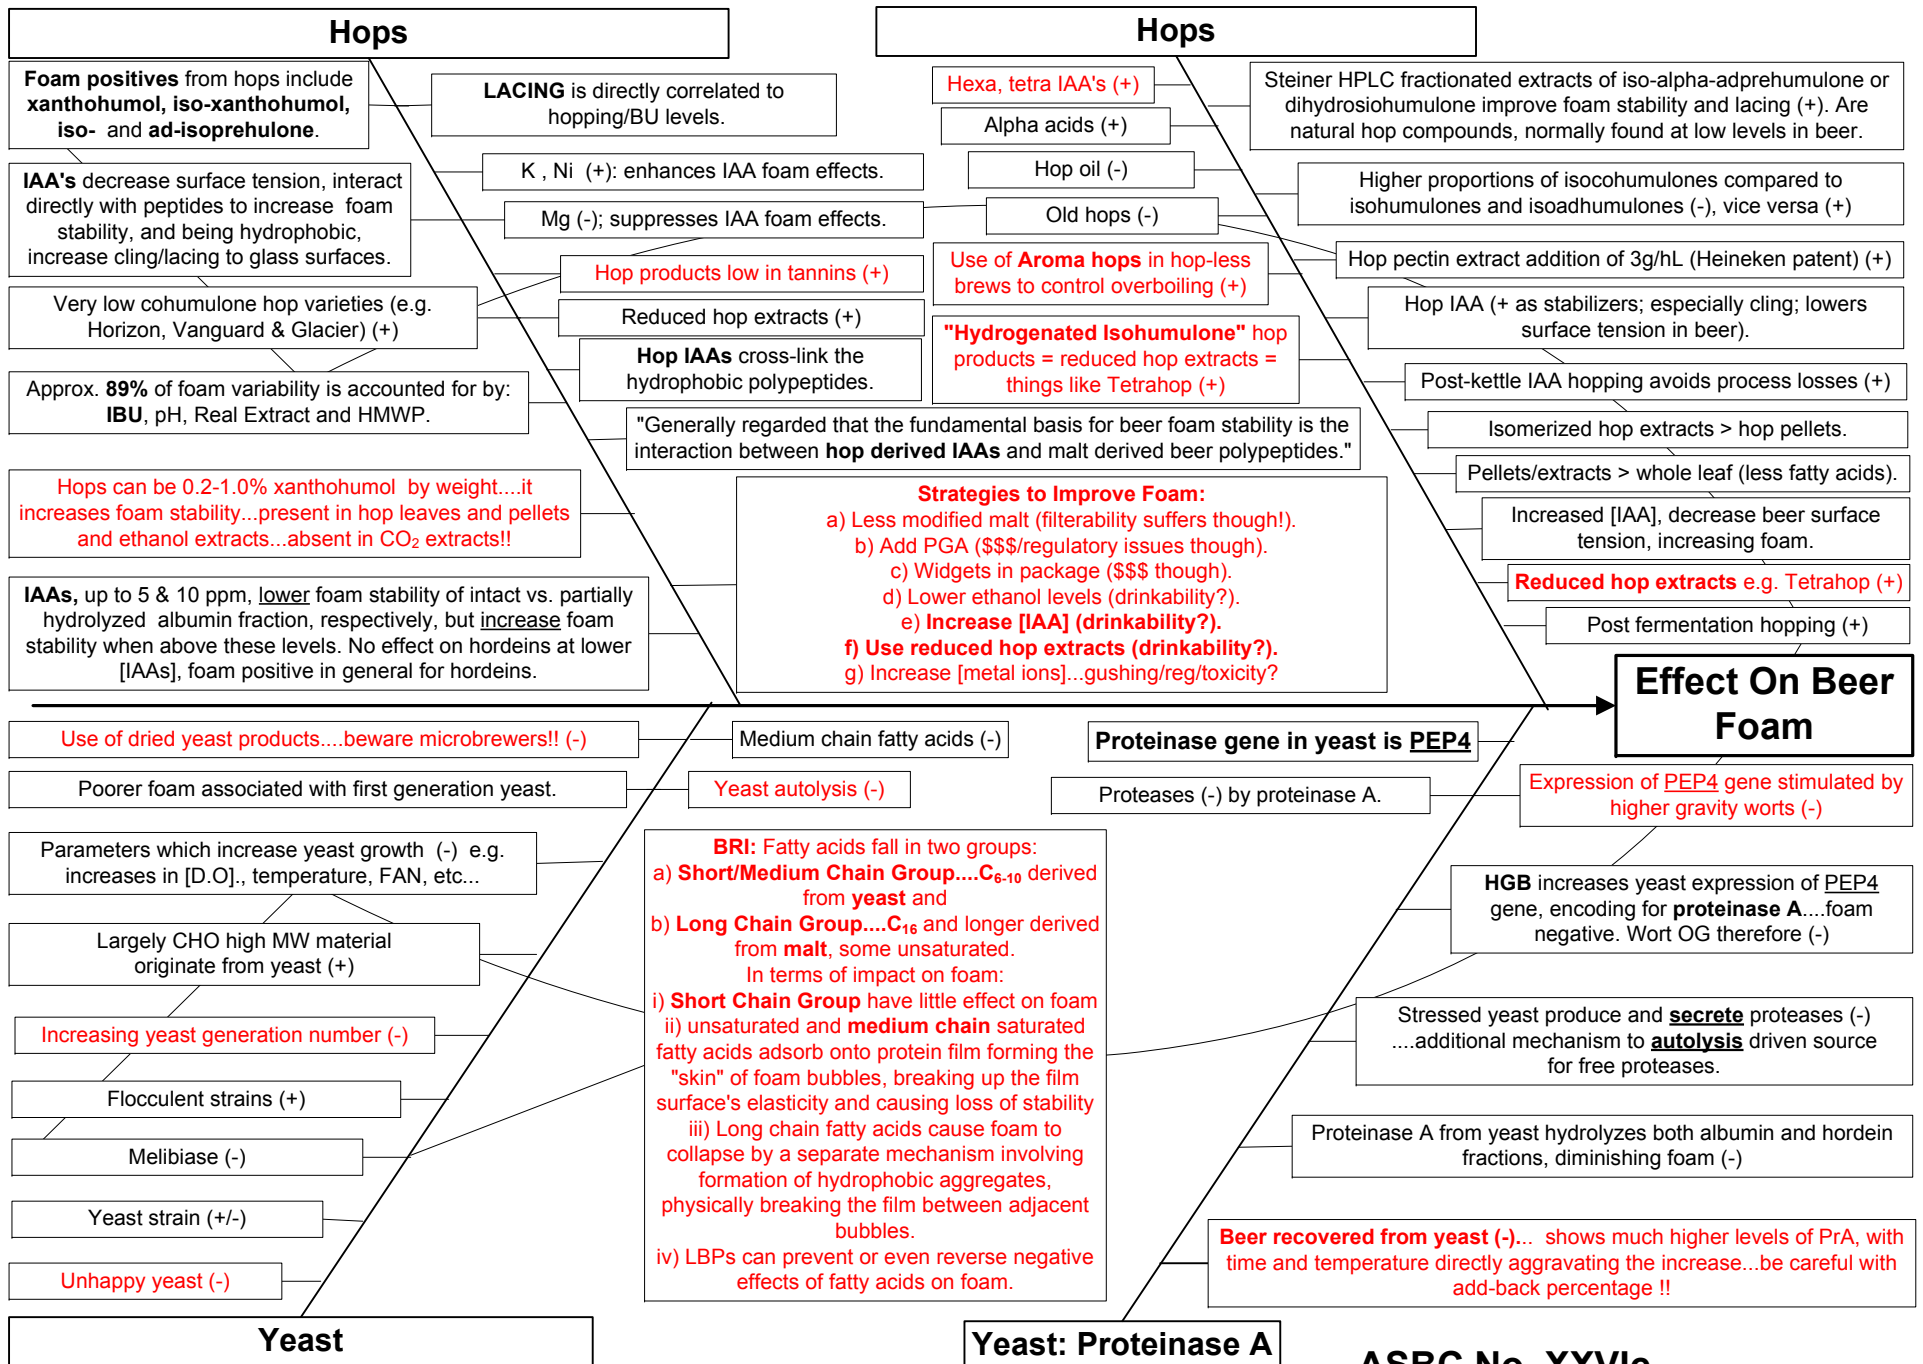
Hops

Foam positives from hops include xanthohumol, iso-xanthohumol, iso- and ad-isoprehulone.

LACING is directly correlated to hopping/BU levels.

IAA's decrease surface tension, interact directly with peptides to increase foam stability, and being hydrophobic, increase cling/lacing to glass surfaces.

K , Ni (+): enhances IAA foam effects.

Mg (-); suppresses IAA foam effects.

Hop products low in tannins (+)

Very low cohumulone hop varieties (e.g. Horizon, Vanguard & Glacier) (+)

Reduced hop extracts (+)

Hop IAAs cross-link the hydrophobic polypeptides.

Approx. 89% of foam variability is accounted for by: IBU, pH, Real Extract and HMWP.

"Generally regarded that the fundamental basis for beer foam stability is the interaction between hop derived IAAs and malt derived beer polypeptides."

Hops can be 0.2-1.0% xanthohumol by weight....it increases foam stability...present in hop leaves and pellets and ethanol extracts...absent in $CO_2$ extracts!!

IAAs, up to 5 & 10 ppm, lower foam stability of intact vs. partially hydrolyzed albumin fraction, respectively, but increase foam stability when above these levels. No effect on hordeins at lower [IAAs], foam positive in general for hordeins.

Hops

Hexa, tetra IAA's (+)

Alpha acids (+)

Hop oil (-)

Old hops (-)

Use of Aroma hops in hop-less brews to control overboiling (+)

"Hydrogenated Isohumulone" hop products = reduced hop extracts = things like Tetrahop (+)

Steiner HPLC fractionated extracts of iso-alpha-adprehumulone or dihydrosiohumulone improve foam stability and lacing (+). Are natural hop compounds, normally found at low levels in beer.

Higher proportions of isocohumulones compared to isohumulones and isoadhumulones (-), vice versa (+)

Hop pectin extract addition of 3g/hL (Heineken patent) (+)

Hop IAA (+ as stabilizers; especially cling; lowers surface tension in beer).

Post-kettle IAA hopping avoids process losses (+)

Isomerized hop extracts > hop pellets.

Pellets/extracts > whole leaf (less fatty acids).

Increased [IAA], decrease beer surface tension, increasing foam.

Reduced hop extracts e.g. Tetrahop (+)

Post fermentation hopping (+)

Strategies to Improve Foam:
a) Less modified malt (filterability suffers though!).
b) Add PGA ($$$/regulatory issues though).
c) Widgets in package ($$$ though).
d) Lower ethanol levels (drinkability?).
e) Increase [IAA] (drinkability?).
f) Use reduced hop extracts (drinkability?).
g) Increase [metal ions]...gushing/reg/toxicity?

Effect On Beer Foam

Use of dried yeast products....beware microbrewers!! (-)

Medium chain fatty acids (-)

Poorer foam associated with first generation yeast.

Yeast autolysis (-)

Parameters which increase yeast growth (-) e.g. increases in [D.O]., temperature, FAN, etc...

Largely CHO high MW material originate from yeast (+)

Increasing yeast generation number (-)

Flocculent strains (+)

Melibiase (-)

Yeast strain (+/-)

Unhappy yeast (-)

Yeast

BRI: Fatty acids fall in two groups:
a) Short/Medium Chain Group....$C_{6-10}$ derived from yeast and
b) Long Chain Group....$C_{16}$ and longer derived from malt, some unsaturated.
In terms of impact on foam:
i) Short Chain Group have little effect on foam
ii) unsaturated and medium chain saturated fatty acids adsorb onto protein film forming the "skin" of foam bubbles, breaking up the film surface's elasticity and causing loss of stability
iii) Long chain fatty acids cause foam to collapse by a separate mechanism involving formation of hydrophobic aggregates, physically breaking the film between adjacent bubbles.
iv) LBPs can prevent or even reverse negative effects of fatty acids on foam.

Proteinase gene in yeast is PEP4

Proteases (-) by proteinase A.

Expression of PEP4 gene stimulated by higher gravity worts (-)

HGB increases yeast expression of PEP4 gene, encoding for proteinase A....foam negative. Wort OG therefore (-)

Stressed yeast produce and secrete proteases (-) ....additional mechanism to autolysis driven source for free proteases.

Proteinase A from yeast hydrolyzes both albumin and hordein fractions, diminishing foam (-)

Beer recovered from yeast (-)... shows much higher levels of PrA, with time and temperature directly aggravating the increase...be careful with add-back percentage !!

Yeast: Proteinase A

ASBC No. XXVIe